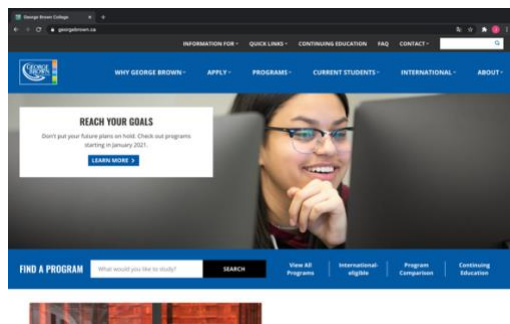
George Brown College × +

georgebrown.ca

INFORMATION FOR ▾ QUICK LINKS ▾ CONTINUING EDUCATION FAQ CONTACT ▾

GEORGE BROWN

WHY GEORGE BROWN ▾ APPLY ▾ PROGRAMS ▾ CURRENT STUDENTS ▾ INTERNATIONAL ▾ ABOUT ▾

REACH YOUR GOALS

Don't put your future plans on hold. Check out programs starting in January 2021.

LEARN MORE >

FIND A PROGRAM What would you like to study? SEARCH

View All Programs

International-eligible

Program Comparison

Continuing Education